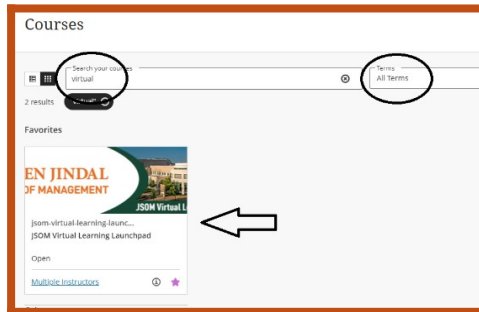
Courses

Search your courses
virtual

Terms
All Terms

2 results

Favorites

EN JINDAL
OF MANAGEMENT
JSOM Virtual L

jsom-virtual-learning-launc...
JSOM Virtual Learning Launchpad

Open

Multiple Instructors